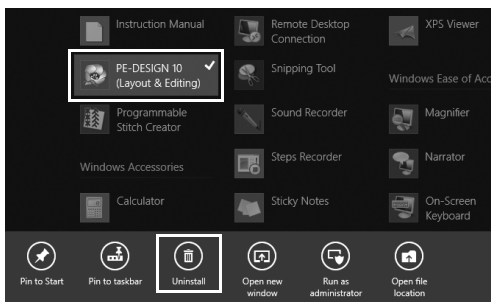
Instruction Manual

PE-DESIGN 10 (Layout & Editing)

Programmable Stitch Creator

Windows Accessories

Calculator

Remote Desktop Connection

Snipping Tool

Sound Recorder

Steps Recorder

Sticky Notes

XPS Viewer

Windows Ease of Acc

Magnifier

Narrator

On-Screen Keyboard

Pin to Start

Pin to taskbar

Uninstall

Open new window

Run as administrator

Open file location